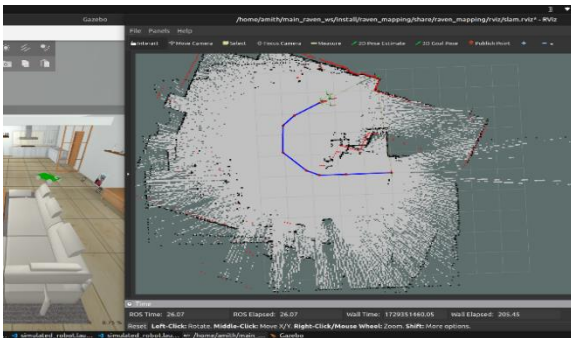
Gazebo

/home/amith/main_raven_ws/install/raven_mapping/share/raven_mapping/rviz/slam.rviz* - RViz

File Panels Help

Interact Move Camera Select Focus Camera Measure 2D Pose Estimate 2D Goal Pose Publish Point

Time

ROS Time: 26.07 ROS Elapsed: 26.07 Wall Time: 1729351460.05 Wall Elapsed: 205.45

Reset Left-Click: Rotate. Middle-Click: Move X/Y. Right-Click/Mouse Wheel: Zoom. Shift: More options.

simulated_robot.lau... simulated_robot.lau... /home/amith/main... Gazebo